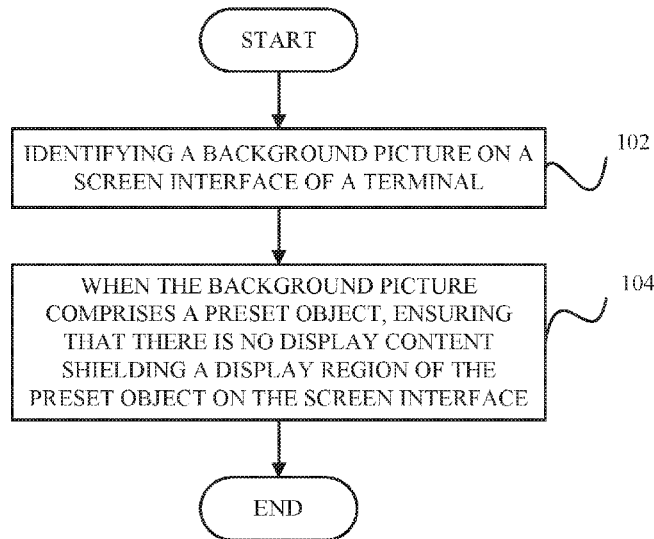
START

IDENTIFYING A BACKGROUND PICTURE ON A SCREEN INTERFACE OF A TERMINAL

102

WHEN THE BACKGROUND PICTURE COMPRISES A PRESET OBJECT, ENSURING THAT THERE IS NO DISPLAY CONTENT SHIELDING A DISPLAY REGION OF THE PRESET OBJECT ON THE SCREEN INTERFACE

104

END